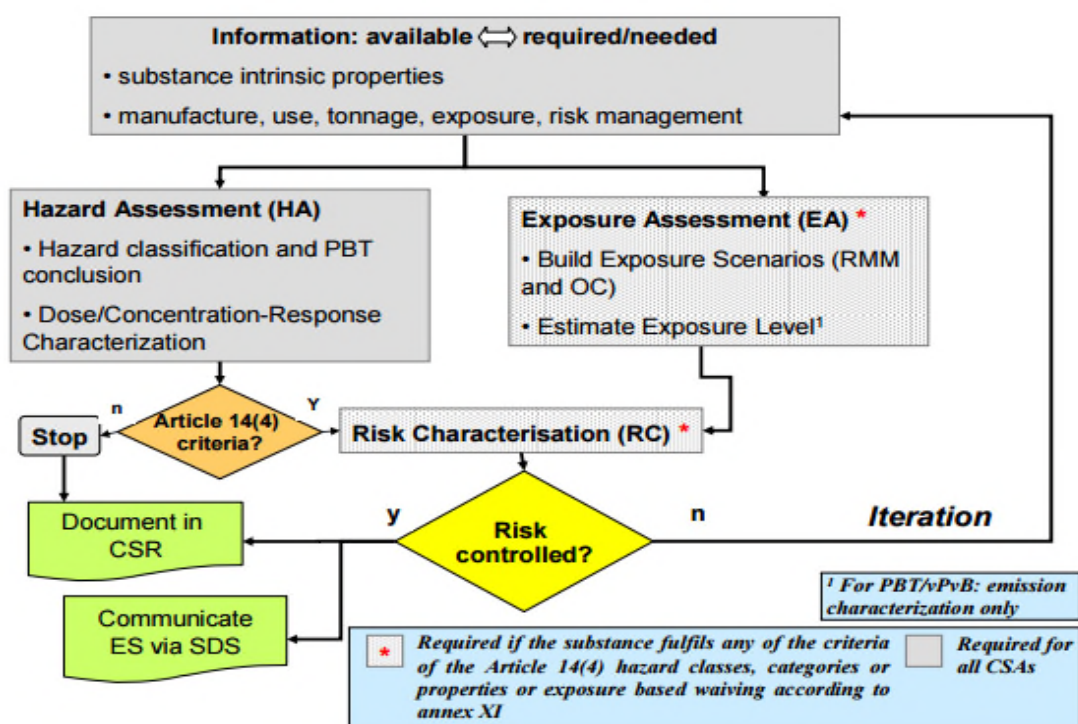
Information: available $\Leftrightarrow$ required/needed

• substance intrinsic properties

• manufacture, use, tonnage, exposure, risk management

Hazard Assessment (HA)

• Hazard classification and PBT conclusion

• Dose/Concentration-Response Characterization

Exposure Assessment (EA) *

• Build Exposure Scenarios (RMM and OC)

• Estimate Exposure Level$^1$

n

Y

Stop

Article 14(4) criteria?

Risk Characterisation (RC) *

Document in CSR

y

Risk controlled?

n

Iteration

Communicate ES via SDS

$^1$ For PBT/vPvB: emission characterization only

* Required if the substance fulfils any of the criteria of the Article 14(4) hazard classes, categories or properties or exposure based waiving according to annex XI

Required for all CSAs